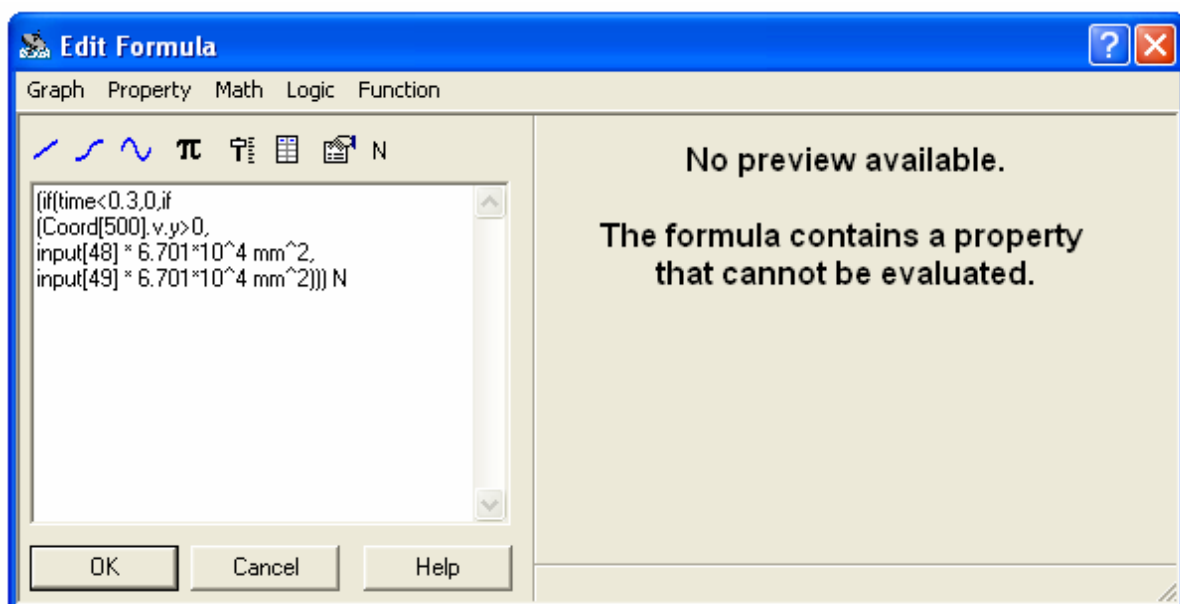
Edit Formula

Graph Property Math Logic Function

π N

(if(time<0.3,0,if
(Coord[500].v.y>0,
input[48] * 6.701*10^4 mm^2,
input[49] * 6.701*10^4 mm^2))) N

OK Cancel Help

No preview available.

The formula contains a property that cannot be evaluated.